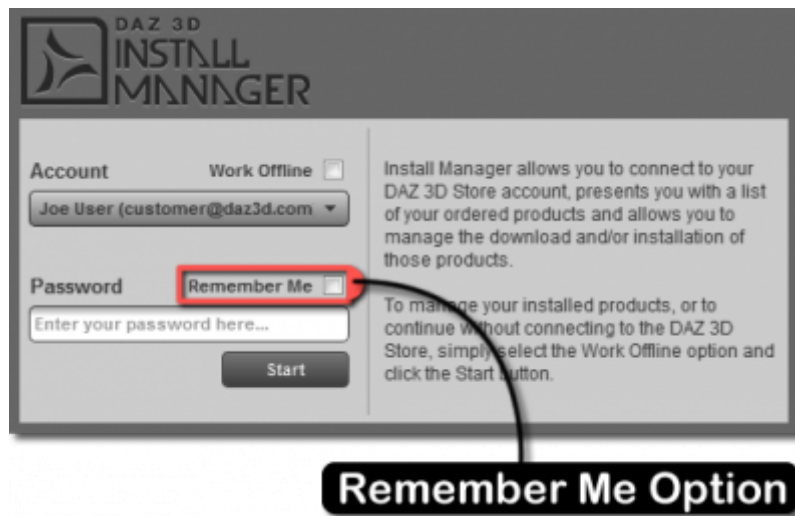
DAZ 3D
INSTALL
MANAGER

Account

Work Offline

Joe User (customer@daz3d.com

Password

Remember Me

Enter your password here...

Start

Install Manager allows you to connect to your DAZ 3D Store account, presents you with a list of your ordered products and allows you to manage the download and/or installation of those products.

To manage your installed products, or to continue without connecting to the DAZ 3D Store, simply select the Work Offline option and click the Start button.

Remember Me Option